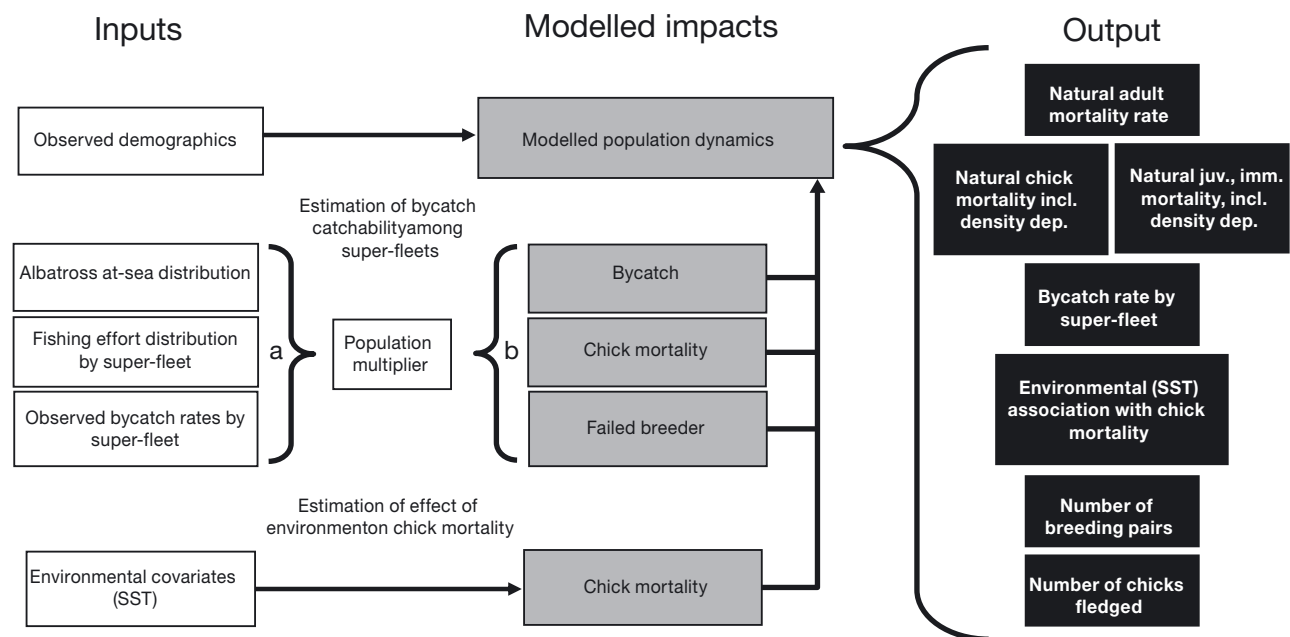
Inputs

Modelled impacts

Output

Observed demographics

Modelled population dynamics

Natural adult mortality rate

Natural chick mortality incl. density dep.

Natural juv., imm. mortality, incl. density dep.

Estimation of bycatch catchabilityamong super-fleets

Albatross at-sea distribution

Fishing effort distribution by super-fleet

Observed bycatch rates by super-fleet

a

Population multiplier

b

Bycatch

Chick mortality

Failed breeder

Bycatch rate by super-fleet

Environmental (SST) association with chick mortality

Estimation of effect of environmenton chick mortality

Number of breeding pairs

Environmental covariates (SST)

Chick mortality

Number of chicks fledged